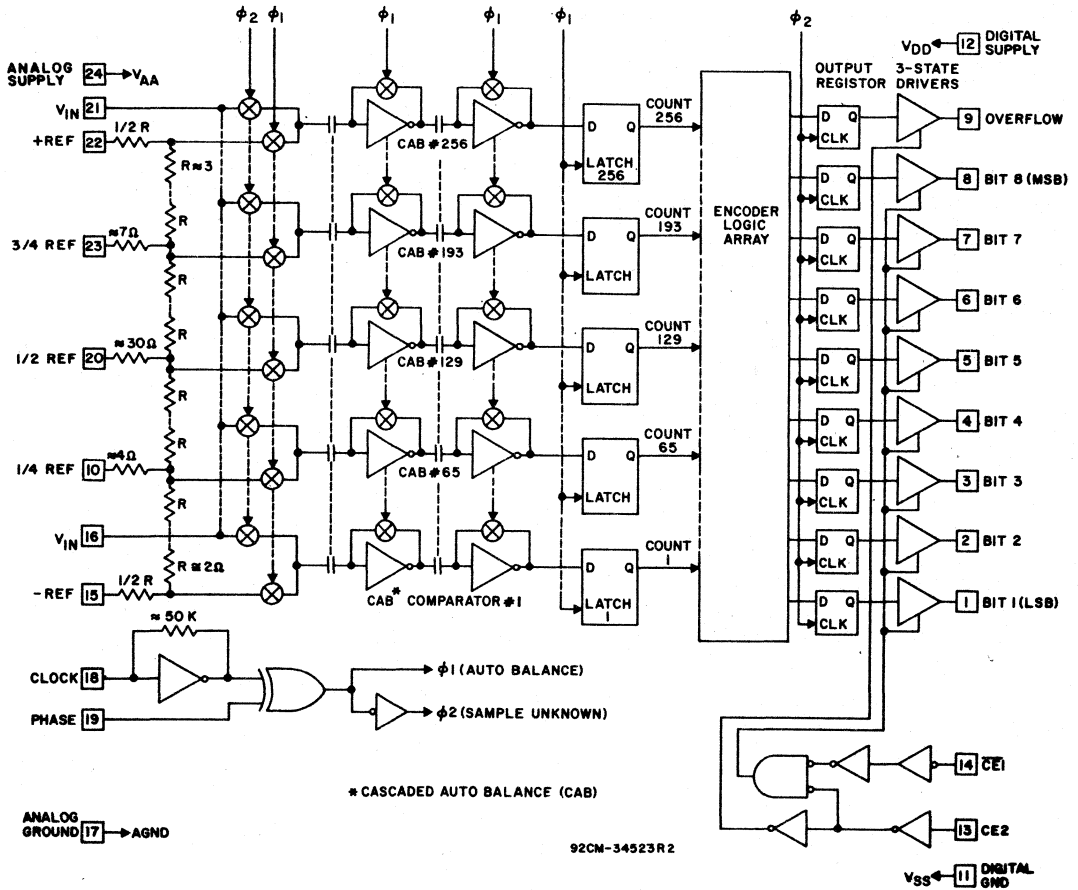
$\phi_2$ $\phi_1$ $\phi_1$ $\phi_1$ $\phi_1$ $\phi_2$

ANALOG SUPPLY 24 → $V_{AA}$

$V_{DD}$ ← 12 DIGITAL SUPPLY

$V_{IN}$ 21

+REF 22 1/2 R

R≈3

3/4 REF 23 ≈7Ω

R

R

1/2 REF 20 ≈30Ω

R

R

1/4 REF 10 ≈4Ω

R

R

$V_{IN}$ 16

-REF 15 1/2 R

R≈2Ω

CAB #256

CAB #193

CAB #129

CAB #65

CAB* COMPARATOR #1

D Q LATCH 256

D Q LATCH

D Q LATCH

D Q LATCH

D Q LATCH 1

COUNT 256

COUNT 193

COUNT 129

COUNT 65

COUNT 1

ENCODER LOGIC ARRAY

OUTPUT REGISTOR

3-STATE DRIVERS

D Q CLK

9 OVERFLOW

8 BIT 8 (MSB)

7 BIT 7

6 BIT 6

5 BIT 5

4 BIT 4

3 BIT 3

2 BIT 2

1 BIT 1 (LSB)

≈ 50 K

CLOCK 18

PHASE 19

$\phi$1 (AUTO BALANCE)

$\phi$2 (SAMPLE UNKNOWN)

14 $\overline{CE1}$

13 CE2

* CASCADED AUTO BALANCE (CAB)

ANALOG GROUND 17 → AGND

92CM-34523R2

$V_{SS}$ ← 11 DIGITAL GND